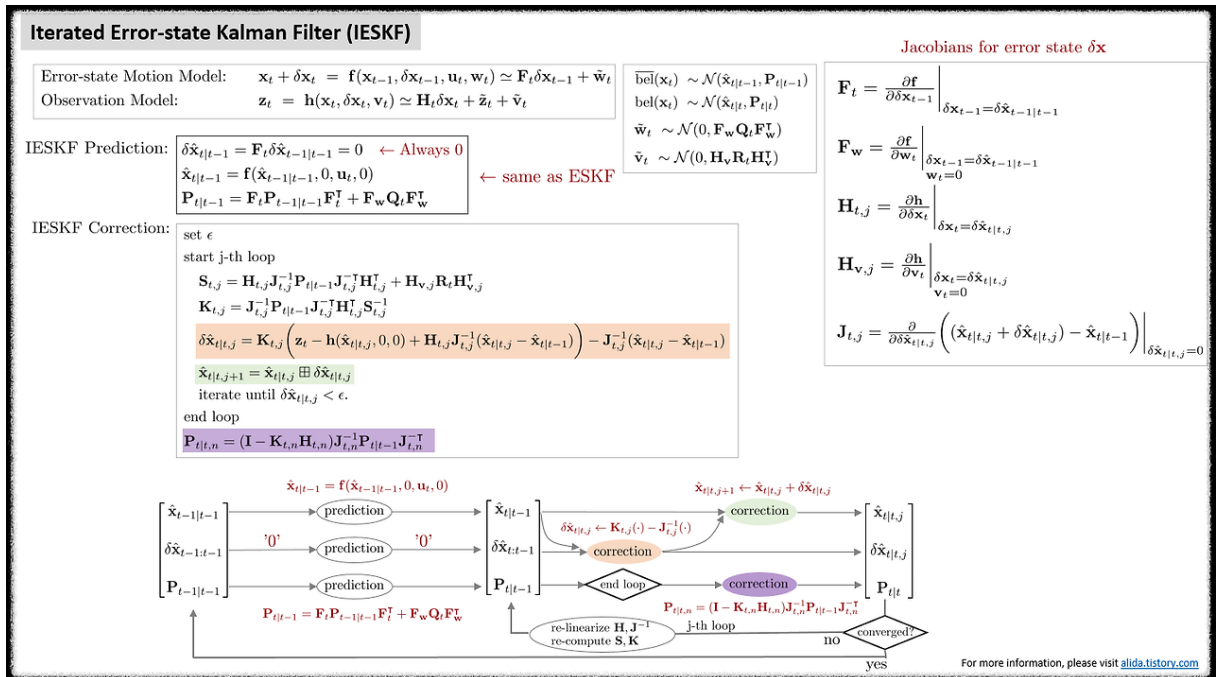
Iterated Error-state Kalman Filter (IESKF)

Jacobians for error state $\delta\mathbf{x}$

Error-state Motion Model: $\mathbf{x}_t + \delta\mathbf{x}_t = \mathbf{f}(\mathbf{x}_{t-1}, \delta\mathbf{x}_{t-1}, \mathbf{u}_t, \mathbf{w}_t) \simeq \mathbf{F}_t\delta\mathbf{x}_{t-1} + \tilde{\mathbf{w}}_t$
Observation Model: $\mathbf{z}_t = \mathbf{h}(\mathbf{x}_t, \delta\mathbf{x}_t, \mathbf{v}_t) \simeq \mathbf{H}_t\delta\mathbf{x}_t + \tilde{\mathbf{z}}_t + \tilde{\mathbf{v}}_t$

$\overline{\text{bel}}(\mathbf{x}_t) \sim \mathcal{N}(\hat{\mathbf{x}}_{t|t-1}, \mathbf{P}_{t|t-1})$
$\text{bel}(\mathbf{x}_t) \sim \mathcal{N}(\hat{\mathbf{x}}_{t|t}, \mathbf{P}_{t|t})$
$\tilde{\mathbf{w}}_t \sim \mathcal{N}(0, \mathbf{F}_\mathbf{w}\mathbf{Q}_t\mathbf{F}_\mathbf{w}^\intercal)$
$\tilde{\mathbf{v}}_t \sim \mathcal{N}(0, \mathbf{H}_\mathbf{v}\mathbf{R}_t\mathbf{H}_\mathbf{v}^\intercal)$

$\mathbf{F}_t = \frac{\partial \mathbf{f}}{\partial \delta\mathbf{x}_{t-1}}\Big|_{\delta\mathbf{x}_{t-1}=\delta\hat{\mathbf{x}}_{t-1|t-1}}$

$\mathbf{F}_\mathbf{w} = \frac{\partial \mathbf{f}}{\partial \mathbf{w}_t}\Big|_{\delta\mathbf{x}_{t-1}=\delta\hat{\mathbf{x}}_{t-1|t-1}, \mathbf{w}_t=0}$

$\mathbf{H}_{t,j} = \frac{\partial \mathbf{h}}{\partial \delta\mathbf{x}_t}\Big|_{\delta\mathbf{x}_t=\delta\hat{\mathbf{x}}_{t|t,j}}$

$\mathbf{H}_{\mathbf{v},j} = \frac{\partial \mathbf{h}}{\partial \mathbf{v}_t}\Big|_{\delta\mathbf{x}_t=\delta\hat{\mathbf{x}}_{t|t,j}, \mathbf{v}_t=0}$

$\mathbf{J}_{t,j} = \frac{\partial}{\partial \delta\hat{\mathbf{x}}_{t|t,j}}\left((\hat{\mathbf{x}}_{t|t,j} + \delta\hat{\mathbf{x}}_{t|t,j}) - \hat{\mathbf{x}}_{t|t-1}\right)\Big|_{\delta\hat{\mathbf{x}}_{t|t,j}=0}$

IESKF Prediction:
$\delta\hat{\mathbf{x}}_{t|t-1} = \mathbf{F}_t\delta\hat{\mathbf{x}}_{t-1|t-1} = 0$ ← Always 0
$\hat{\mathbf{x}}_{t|t-1} = \mathbf{f}(\hat{\mathbf{x}}_{t-1|t-1}, 0, \mathbf{u}_t, 0)$
$\mathbf{P}_{t|t-1} = \mathbf{F}_t\mathbf{P}_{t-1|t-1}\mathbf{F}_t^\intercal + \mathbf{F}_\mathbf{w}\mathbf{Q}_t\mathbf{F}_\mathbf{w}^\intercal$
← same as ESKF

IESKF Correction:
set $\epsilon$
start j-th loop
$\mathbf{S}_{t,j} = \mathbf{H}_{t,j}\mathbf{J}_{t,j}^{-1}\mathbf{P}_{t|t-1}\mathbf{J}_{t,j}^{-\intercal}\mathbf{H}_{t,j}^\intercal + \mathbf{H}_{\mathbf{v},j}\mathbf{R}_t\mathbf{H}_{\mathbf{v},j}^\intercal$
$\mathbf{K}_{t,j} = \mathbf{J}_{t,j}^{-1}\mathbf{P}_{t|t-1}\mathbf{J}_{t,j}^{-\intercal}\mathbf{H}_{t,j}^\intercal\mathbf{S}_{t,j}^{-1}$
$\delta\hat{\mathbf{x}}_{t|t,j} = \mathbf{K}_{t,j}\left(\mathbf{z}_t - \mathbf{h}(\hat{\mathbf{x}}_{t|t,j}, 0, 0) + \mathbf{H}_{t,j}\mathbf{J}_{t,j}^{-1}(\hat{\mathbf{x}}_{t|t,j} - \hat{\mathbf{x}}_{t|t-1})\right) - \mathbf{J}_{t,j}^{-1}(\hat{\mathbf{x}}_{t|t,j} - \hat{\mathbf{x}}_{t|t-1})$
$\hat{\mathbf{x}}_{t|t,j+1} = \hat{\mathbf{x}}_{t|t,j} \boxplus \delta\hat{\mathbf{x}}_{t|t,j}$
iterate until $\delta\hat{\mathbf{x}}_{t|t,j} < \epsilon$.
end loop
$\mathbf{P}_{t|t,n} = (\mathbf{I} - \mathbf{K}_{t,n}\mathbf{H}_{t,n})\mathbf{J}_{t,n}^{-1}\mathbf{P}_{t|t-1}\mathbf{J}_{t,n}^{-\intercal}$

$\hat{\mathbf{x}}_{t|t-1} = \mathbf{f}(\hat{\mathbf{x}}_{t-1|t-1}, 0, \mathbf{u}_t, 0)$
$\hat{\mathbf{x}}_{t|t,j+1} \leftarrow \hat{\mathbf{x}}_{t|t,j} + \delta\hat{\mathbf{x}}_{t|t,j}$
$\hat{\mathbf{x}}_{t-1|t-1}$
$\delta\hat{\mathbf{x}}_{t-1:t-1}$
$\mathbf{P}_{t-1|t-1}$
prediction
'0'
prediction
'0'
prediction
$\hat{\mathbf{x}}_{t|t-1}$
$\delta\hat{\mathbf{x}}_{t:t-1}$
$\mathbf{P}_{t|t-1}$
$\delta\hat{\mathbf{x}}_{t|t,j} \leftarrow \mathbf{K}_{t,j}(\cdot) - \mathbf{J}_{t,j}^{-1}(\cdot)$
correction
correction
end loop
correction
$\hat{\mathbf{x}}_{t|t,j}$
$\delta\hat{\mathbf{x}}_{t|t,j}$
$\mathbf{P}_{t|t}$
$\mathbf{P}_{t|t-1} = \mathbf{F}_t\mathbf{P}_{t-1|t-1}\mathbf{F}_t^\intercal + \mathbf{F}_\mathbf{w}\mathbf{Q}_t\mathbf{F}_\mathbf{w}^\intercal$
$\mathbf{P}_{t|t,n} = (\mathbf{I} - \mathbf{K}_{t,n}\mathbf{H}_{t,n})\mathbf{J}_{t,n}^{-1}\mathbf{P}_{t|t-1}\mathbf{J}_{t,n}^{-\intercal}$
re-linearize $\mathbf{H}, \mathbf{J}^{-1}$
re-compute $\mathbf{S}, \mathbf{K}$
j-th loop
no
converged?
yes

For more information, please visit alida.tistory.com